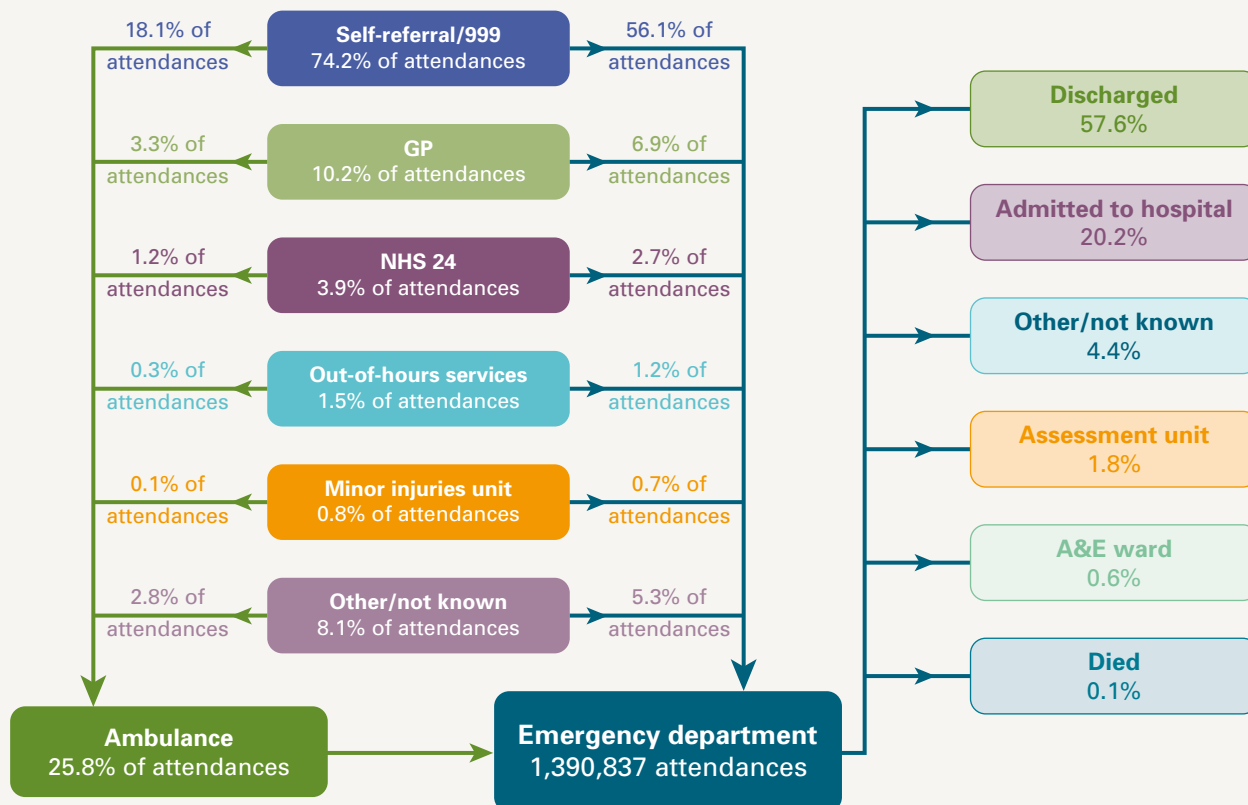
18.1% of attendances

Self-referral/999
74.2% of attendances

56.1% of attendances

3.3% of attendances

GP
10.2% of attendances

6.9% of attendances

1.2% of attendances

NHS 24
3.9% of attendances

2.7% of attendances

0.3% of attendances

Out-of-hours services
1.5% of attendances

1.2% of attendances

0.1% of attendances

Minor injuries unit
0.8% of attendances

0.7% of attendances

2.8% of attendances

Other/not known
8.1% of attendances

5.3% of attendances

Ambulance
25.8% of attendances

Emergency department
1,390,837 attendances

Discharged
57.6%

Admitted to hospital
20.2%

Other/not known
4.4%

Assessment unit
1.8%

A&E ward
0.6%

Died
0.1%